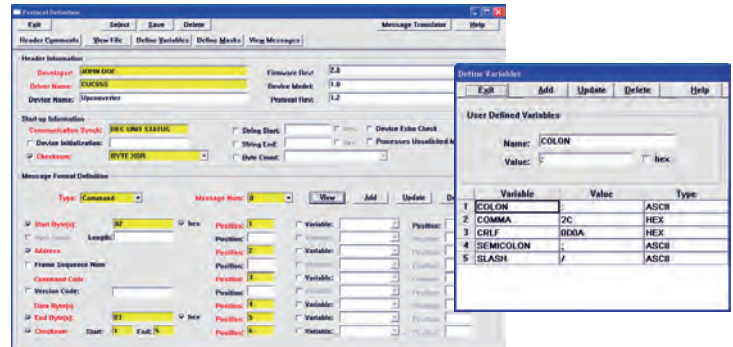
Protocol Definition

Exit | Select | Save | Delete | Message Translator | Help

Header Comments | View File | Define Variables | Define Masks | View Messages

Header Information

Developer: JOHN DOE
Driver Name: CUCSSG
Device Name: Upconverter

Firmware Rev: 2.0
Device Model: 1.0
Protocol Rev: 1.2

Start up Information

Communication Synch: REC UNIT STATUS
Device Initialization:
Checksum: BYTE XOR

String Start:
String End:
Byte Count:
Hex
Hex
Device Echo Check
Processes Unsolicited M

Message Format Definition

Type: Command
Message Num: 0
View | Add | Update | De

Start Byte(s): 02 | hex | Position: 1
Not Used | Length: | Position:
Address: | Position: 2
Frame Sequence Num | Position:
Command Code: | Position: 3
Version Code: | Position:
Data Byte(s): | Position: 4
End Byte(s): 03 | hex | Position: 5
Checksum: Start: 1 End: 5 | Position: 6

Variable:
Variable:
Variable:
Variable:
Variable:
Variable:
Variable:
Position:
Position:

Define Variables

Exit | Add | Update | Delete | Help

User Defined Variables

Name: COLON
Value: : | hex

| | Variable | Value | Type |
|---|---|---|---|
| 1 | COLON | : | ASCII |
| 2 | COMMA | 2C | HEX |
| 3 | CRLF | 0D0A | HEX |
| 4 | SEMICOLON | ; | ASCII |
| 5 | SLASH | / | ASCII |